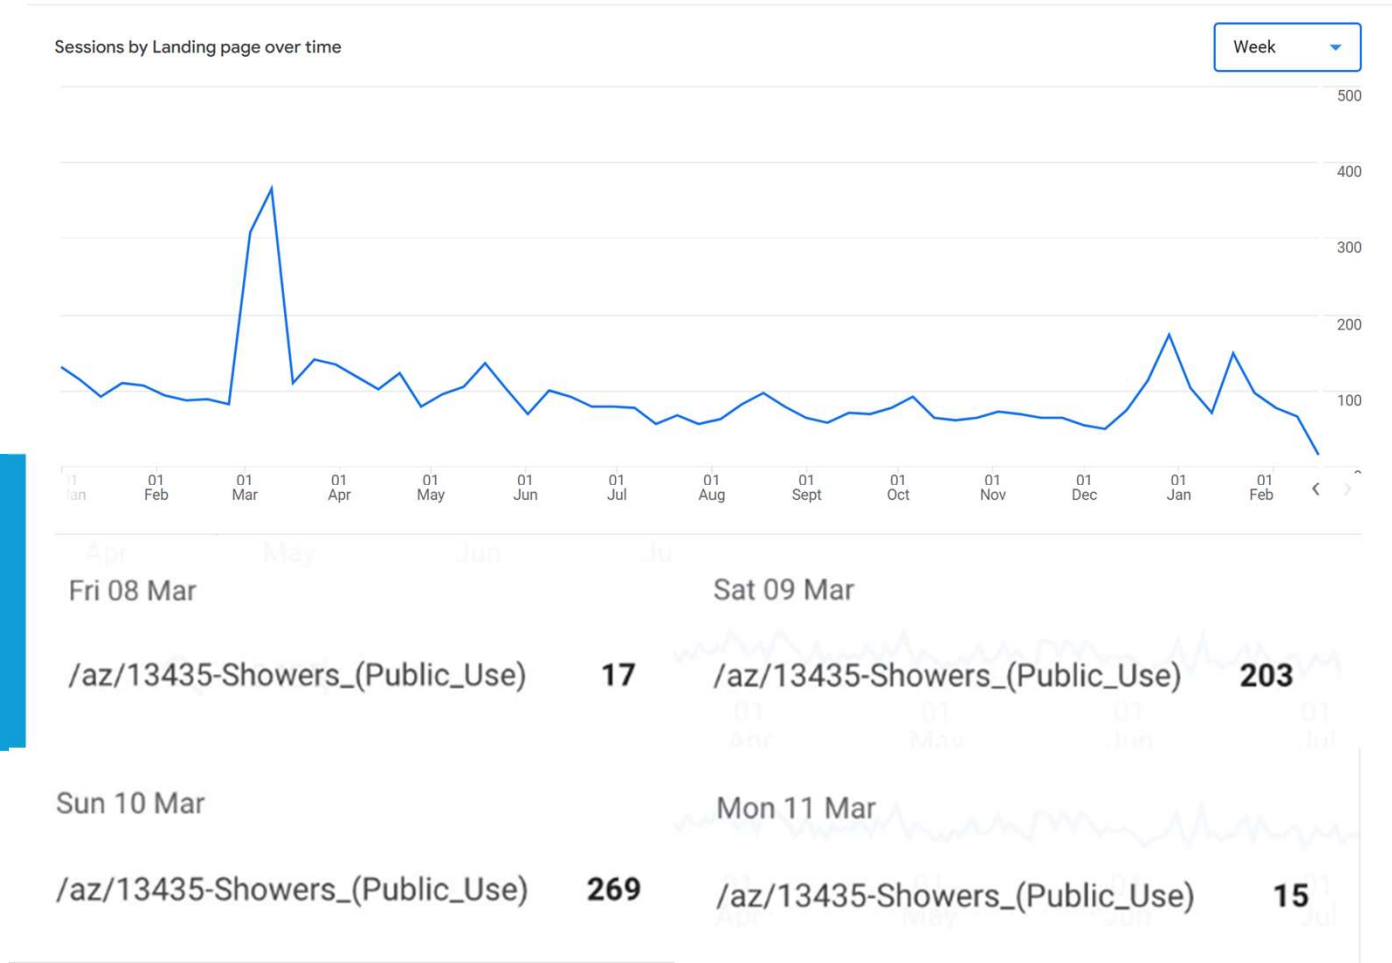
Sessions by Landing page over time

Week

500
400
300
200
100
0

01 Jan
01 Feb
01 Mar
01 Apr
01 May
01 Jun
01 Jul
01 Aug
01 Sept
01 Oct
01 Nov
01 Dec
01 Jan
01 Feb

Fri 08 Mar

/az/13435-Showers_(Public_Use) 17

Sat 09 Mar

/az/13435-Showers_(Public_Use) 203

Sun 10 Mar

/az/13435-Showers_(Public_Use) 269

Mon 11 Mar

/az/13435-Showers_(Public_Use) 15